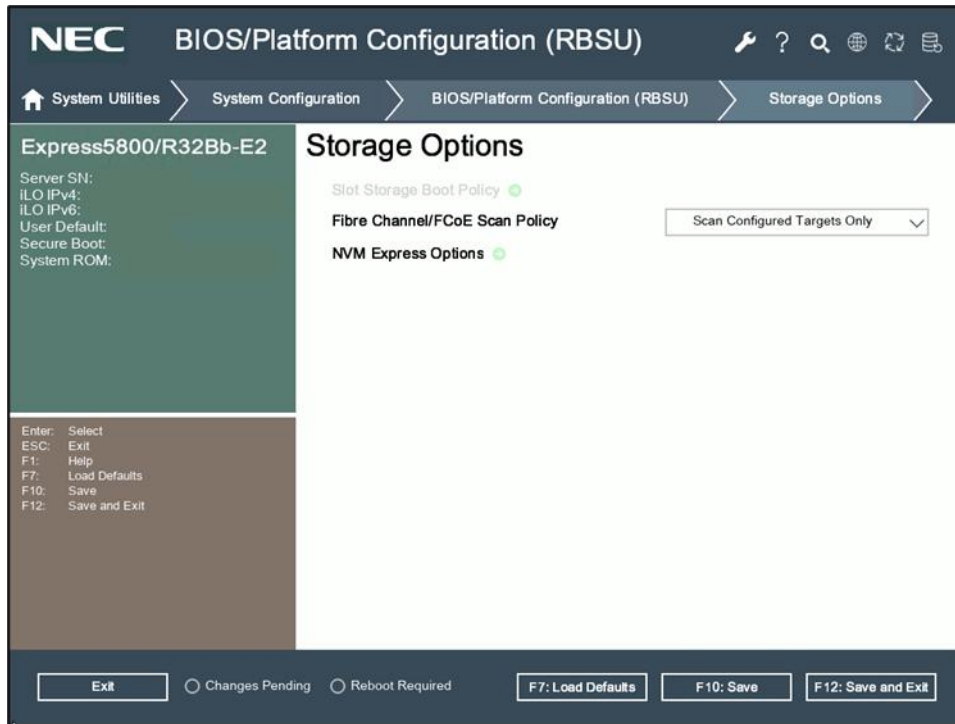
NEC BIOS/Platform Configuration (RBSU)

System Utilities
System Configuration
BIOS/Platform Configuration (RBSU)
Storage Options

Express5800/R32Bb-E2

Server SN:
iLO IPv4:
iLO IPv6:
User Default:
Secure Boot:
System ROM:

Enter: Select
ESC: Exit
F1: Help
F7: Load Defaults
F10: Save
F12: Save and Exit

Storage Options

Slot Storage Boot Policy
Fibre Channel/FCoE Scan Policy
Scan Configured Targets Only
NVM Express Options

Exit
Changes Pending
Reboot Required
F7: Load Defaults
F10: Save
F12: Save and Exit